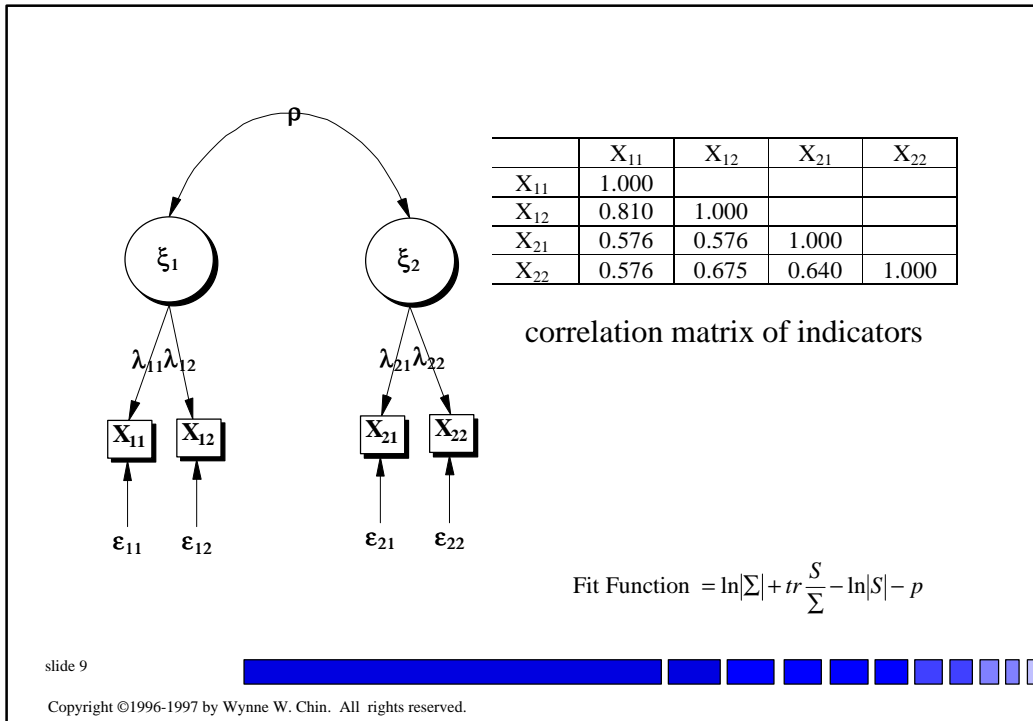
$\rho$

$\xi_1$

$\xi_2$

$\lambda_{11}$ $\lambda_{12}$

$\lambda_{21}$ $\lambda_{22}$

$X_{11}$ $X_{12}$ $X_{21}$ $X_{22}$

$\varepsilon_{11}$ $\varepsilon_{12}$ $\varepsilon_{21}$ $\varepsilon_{22}$

| | $X_{11}$ | $X_{12}$ | $X_{21}$ | $X_{22}$ |
|---|---|---|---|---|
| $X_{11}$ | 1.000 | | | |
| $X_{12}$ | 0.810 | 1.000 | | |
| $X_{21}$ | 0.576 | 0.576 | 1.000 | |
| $X_{22}$ | 0.576 | 0.675 | 0.640 | 1.000 |

correlation matrix of indicators

Fit Function $= \ln|\Sigma| + tr\frac{S}{\Sigma} - \ln|S| - p$

slide 9

Copyright ©1996-1997 by Wynne W. Chin. All rights reserved.